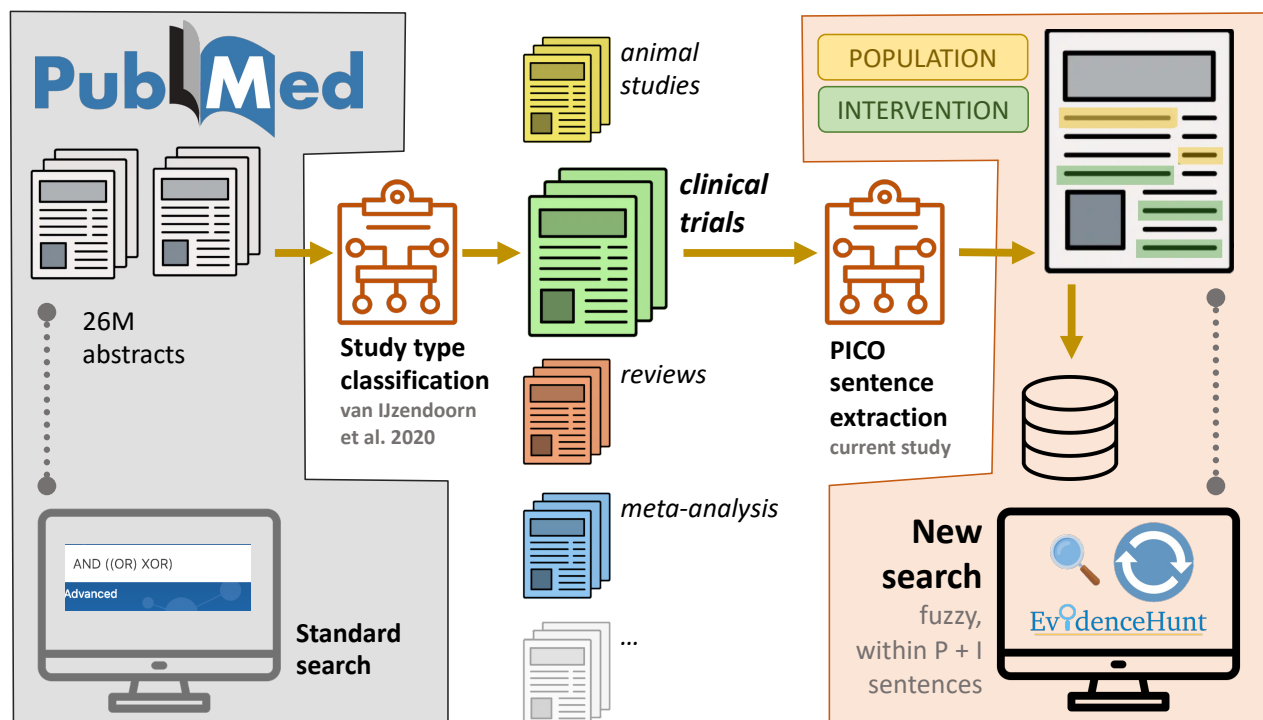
PubMed

26M abstracts

AND ((OR) XOR)
Advanced

Standard search

Study type classification
van IJzendoorn et al. 2020

animal studies

clinical trials

reviews

meta-analysis

...

PICO sentence extraction
current study

POPULATION

INTERVENTION

New search
fuzzy, within P + I sentences

EvidenceHunt